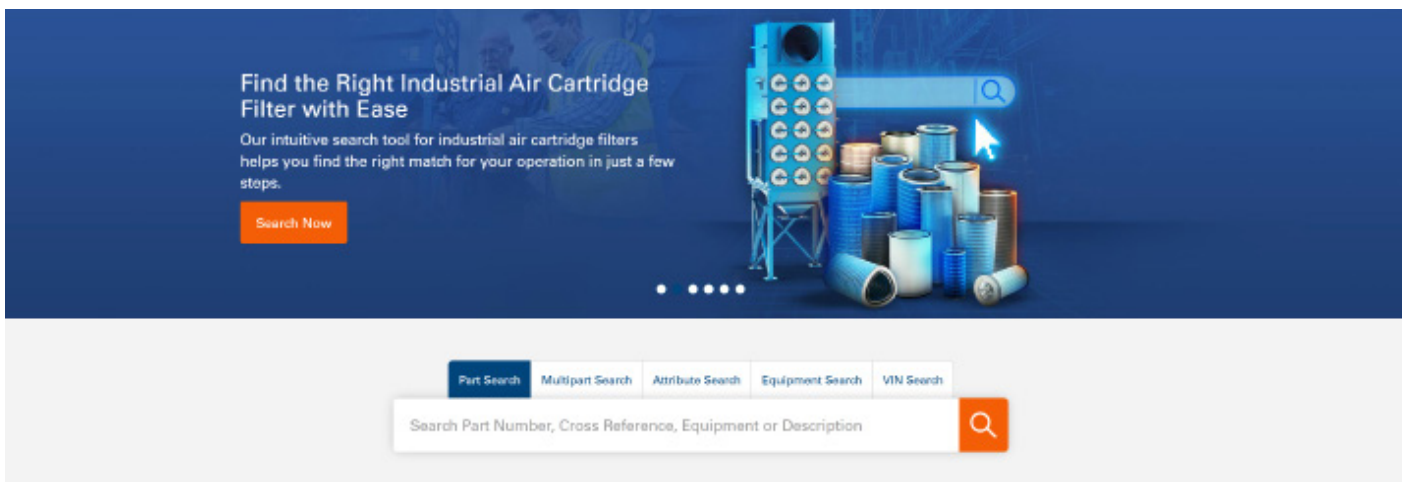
Find the Right Industrial Air Cartridge Filter with Ease

Our intuitive search tool for industrial air cartridge filters helps you find the right match for your operation in just a few steps.

Search Now

Part Search | Multipart Search | Attribute Search | Equipment Search | VIN Search

Search Part Number, Cross Reference, Equipment or Description